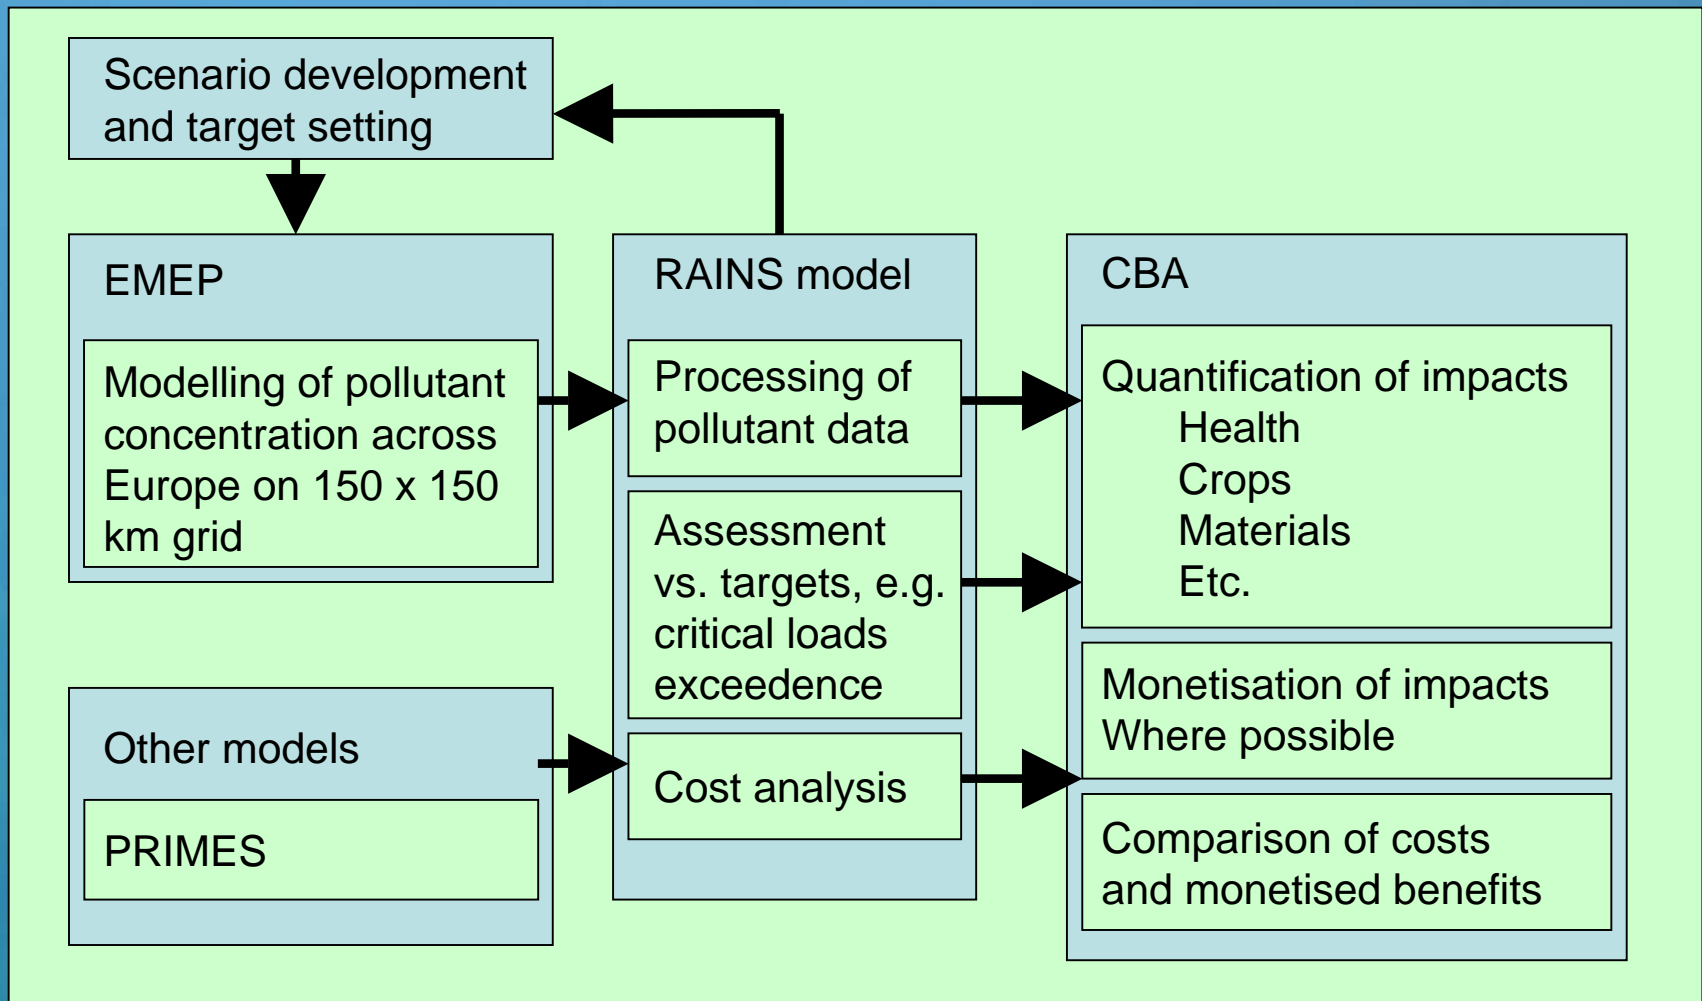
Scenario development and target setting

EMEP

Modelling of pollutant concentration across Europe on 150 x 150 km grid

Other models

PRIMES

RAINS model

Processing of pollutant data

Assessment vs. targets, e.g. critical loads exceedence

Cost analysis

CBA

Quantification of impacts
Health
Crops
Materials
Etc.

Monetisation of impacts
Where possible

Comparison of costs and monetised benefits